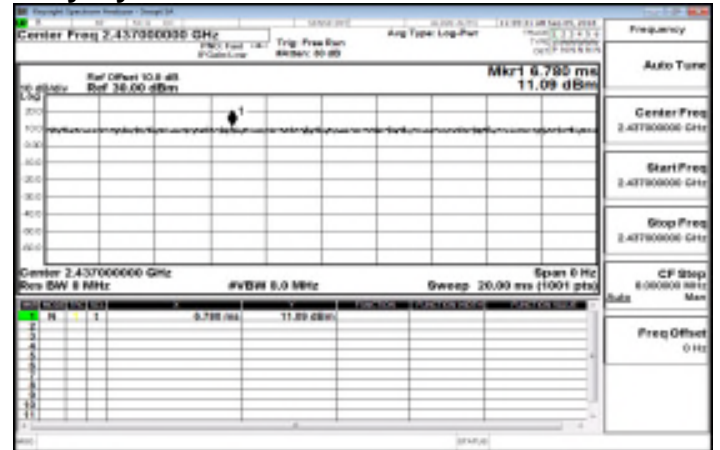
Center Freq 2.437000000 GHz

PNO: Fast
IFGain:Low

Trig: Free Run
#Atten: 30 dB

Avg Type: Log-Pwr

Frequency

Ref Offset 10.8 dB
10 dB/div Ref 30.00 dBm

Mkr1 6.780 ms
11.09 dBm

Log

20.0
10.0
0.00
-10.0
-20.0
-30.0
-40.0
-50.0
-60.0

1

Center 2.437000000 GHz
Res BW 8 MHz

#VBW 8.0 MHz

Span 0 Hz
Sweep 20.00 ms (1001 pts)

| MKR | MODE | TRC | SCL | X | Y | FUNCTION | FUNCTION WIDTH | FUNCTION VALUE |
|---|---|---|---|---|---|---|---|---|
| 1 | N | 1 | t | 6.780 ms | 11.09 dBm | | | |
| 2 | | | | | | | | |
| 3 | | | | | | | | |
| 4 | | | | | | | | |
| 5 | | | | | | | | |
| 6 | | | | | | | | |
| 7 | | | | | | | | |
| 8 | | | | | | | | |
| 9 | | | | | | | | |
| 10 | | | | | | | | |
| 11 | | | | | | | | |

Auto Tune

Center Freq
2.437000000 GHz

Start Freq
2.437000000 GHz

Stop Freq
2.437000000 GHz

CF Step
8.000000 MHz
Auto Man

Freq Offset
0 Hz

MSG

STATUS